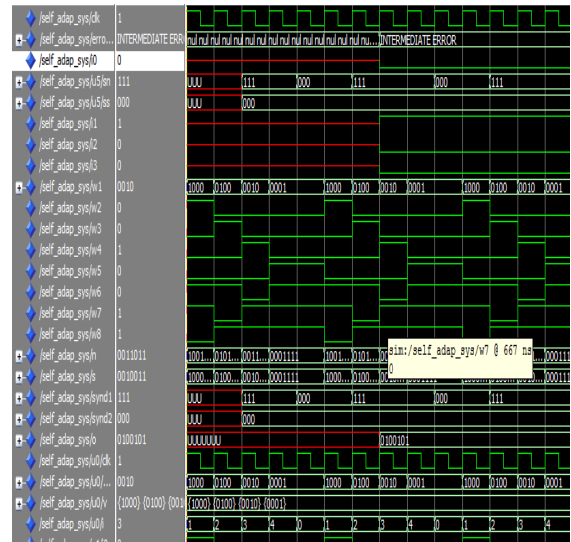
/self_adap_sys/clk 1
/self_adap_sys/erro... INTERMEDIATE ERR nul nul nul nul nul nul nul nul nul nul nul nul nul nul nul nu... INTERMEDIATE ERROR
/self_adap_sys/i0 0
/self_adap_sys/u5/sn 111 UUU 111 000 111 000 111
/self_adap_sys/u5/ss 000 UUU 000
/self_adap_sys/i1 1
/self_adap_sys/i2 0
/self_adap_sys/i3 0
/self_adap_sys/w1 0010 1000 0100 0010 0001 1000 0100 0010 0001 1000 0100 0010 0001
/self_adap_sys/w2 0
/self_adap_sys/w3 0
/self_adap_sys/w4 1
/self_adap_sys/w5 0
/self_adap_sys/w6 0
/self_adap_sys/w7 1
/self_adap_sys/w8 1
/self_adap_sys/n 0011011 1001... 0101... 0011... 0001111 1001... 0101... 0001111
/self_adap_sys/s 0010011 1000... 0100... 0010... 0001111 1000... 0100...
sim:/self_adap_sys/w7 @ 667 ns
0
/self_adap_sys/synd1 111 UUU 111 000 111 000 111
/self_adap_sys/synd2 000 UUU 000
/self_adap_sys/o 0100101 UUUUUUU 0100101
/self_adap_sys/u0/clk 1
/self_adap_sys/u0/... 0010 1000 0100 0010 0001 1000 0100 0010 0001 1000 0100 0010 0001
/self_adap_sys/u0/v {1000} {0100} {001 {1000} {0100} {0010} {0001}
/self_adap_sys/u0/i 3 1 2 3 4 0 1 2 3 4 0 1 2 3 4